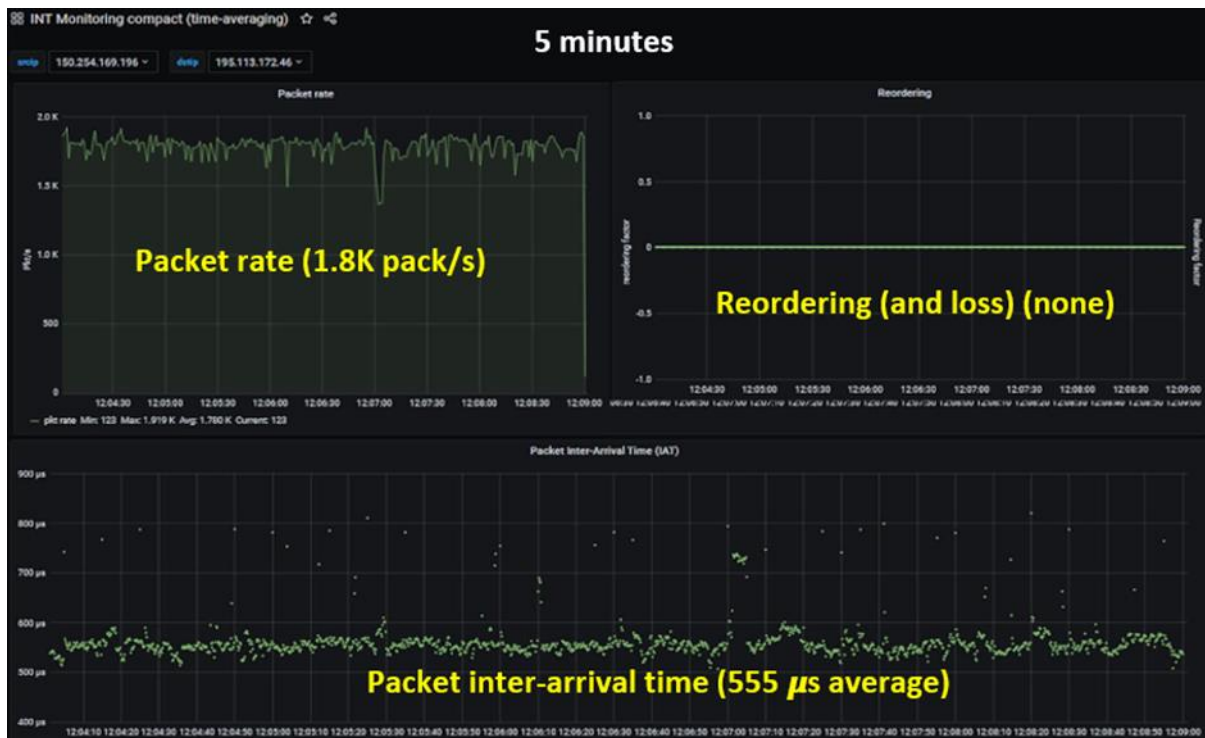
INT Monitoring compact (time-averaging)

5 minutes

srcip 150.254.169.196 dstip 195.113.172.46

Packet rate

2.0 K
1.5 K
1.0 K
500
0

Pkt/s

Packet rate (1.8K pack/s)

12:04:30 12:05:00 12:05:30 12:06:00 12:06:30 12:07:00 12:07:30 12:08:00 12:08:30 12:09:00

— pkt rate Min: 123 Max: 1.919 K Avg: 1.780 K Current: 123

Reordering

1.0
0.5
0
-0.5
-1.0

reordering factor

Reordering (and loss) (none)

12:04:30 12:05:00 12:05:30 12:06:00 12:06:30 12:07:00 12:07:30 12:08:00 12:08:30 12:09:00

Packet Inter-Arrival Time (IAT)

900 µs
800 µs
700 µs
600 µs
500 µs
400 µs

Packet inter-arrival time (555 $\mu$s average)

12:04:10 12:04:20 12:04:30 12:04:40 12:04:50 12:05:00 12:05:10 12:05:20 12:05:30 12:05:40 12:05:50 12:06:00 12:06:10 12:06:20 12:06:30 12:06:40 12:06:50 12:07:00 12:07:10 12:07:20 12:07:30 12:07:40 12:07:50 12:08:00 12:08:10 12:08:20 12:08:30 12:08:40 12:08:50 12:09:00